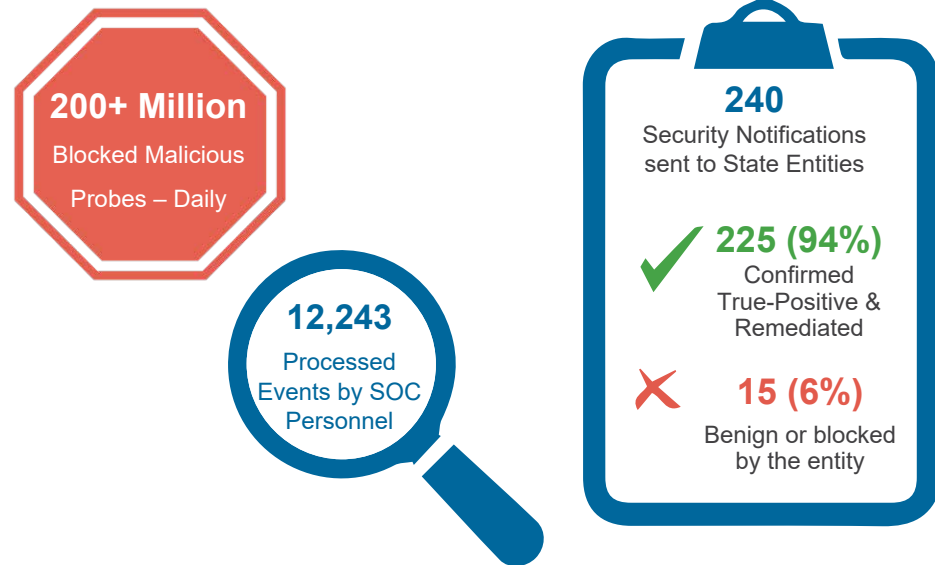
200+ Million
Blocked Malicious Probes – Daily

12,243
Processed Events by SOC Personnel

240
Security Notifications sent to State Entities

225 (94%)
Confirmed True-Positive & Remediated

15 (6%)
Benign or blocked by the entity